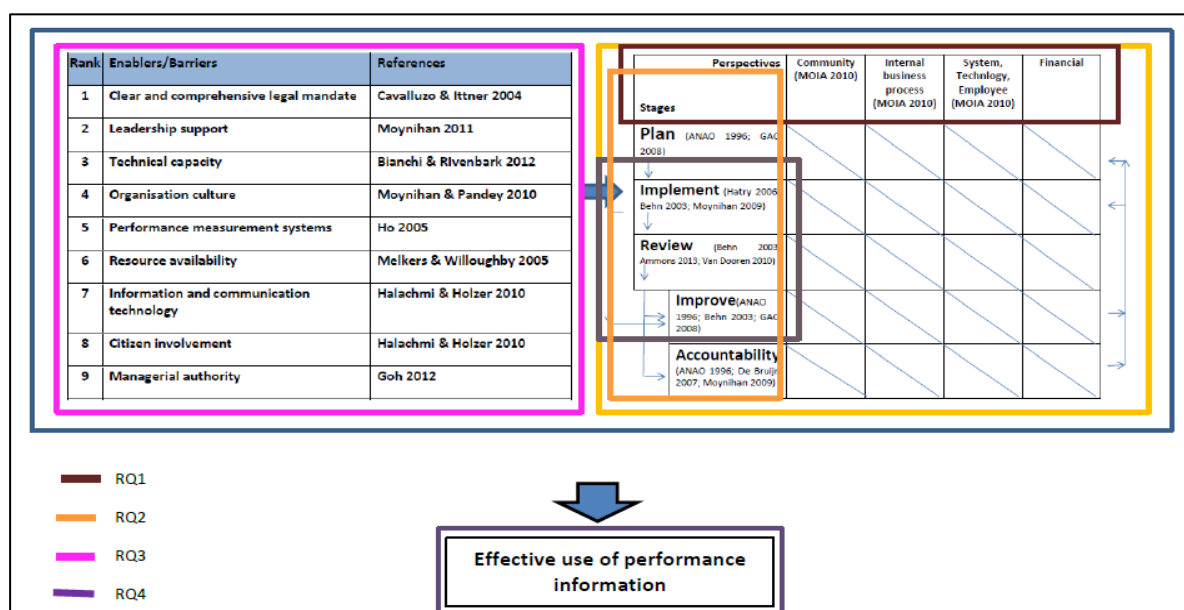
| Rank | Enablers/Barriers | References |
|---|---|---|
| 1 | Clear and comprehensive legal mandate | Cavalluzo & Ittner 2004 |
| 2 | Leadership support | Moynihan 2011 |
| 3 | Technical capacity | Bianchi & Rivenbark 2012 |
| 4 | Organisation culture | Moynihan & Pandey 2010 |
| 5 | Performance measurement systems | Ho 2005 |
| 6 | Resource availability | Melkers & Willoughby 2005 |
| 7 | Information and communication technology | Halachmi & Holzer 2010 |
| 8 | Citizen involvement | Halachmi & Holzer 2010 |
| 9 | Managerial authority | Goh 2012 |

| Perspectives / Stages | Community (MOIA 2010) | Internal business process (MOIA 2010) | System, Technology, Employee (MOIA 2010) | Financial |
|---|---|---|---|---|
| Plan (ANAO 1996; GAO 2008) | | | | |
| Implement (Hatry 2006; Behn 2003; Moynihan 2009) | | | | |
| Review (Behn 2003; Ammons 2013; Van Dooren 2010) | | | | |
| Improve (ANAO 1996; Behn 2003; GAO 2008) | | | | |
| Accountability (ANAO 1996; De Bruijn 2007; Moynihan 2009) | | | | |

RQ1
RQ2
RQ3
RQ4

Effective use of performance information